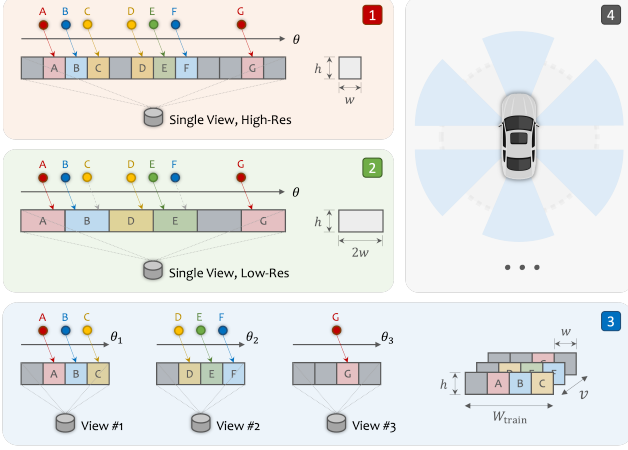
1

A B C D E F G

$\theta$

A B C D E F G

$h$

$w$

Single View, High-Res

2

A B C D E F G

$\theta$

A B D E G

$h$

$2w$

Single View, Low-Res

4

• • •

3

A B C

$\theta_1$

A B C

View #1

D E F

$\theta_2$

D E F

View #2

G

$\theta_3$

G

View #3

$w$

$h$

A B C

D E F

G

$v$

$W_{\text{train}}$